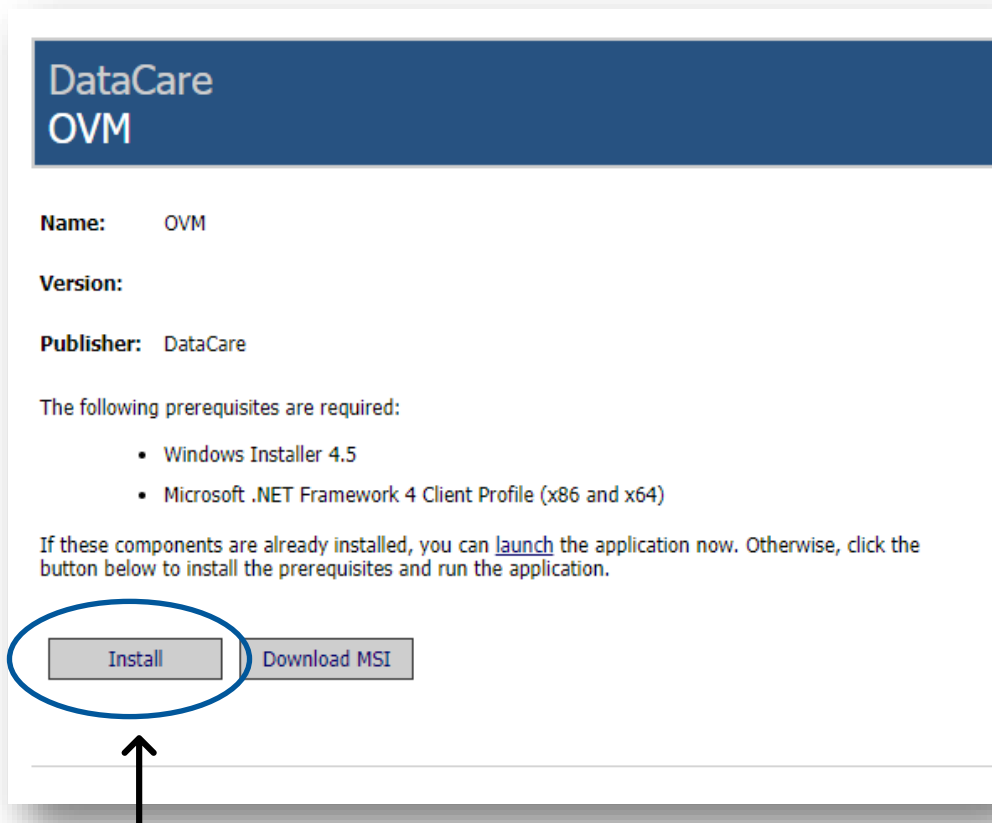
DataCare
OVM

Name: OVM

Version:

Publisher: DataCare

The following prerequisites are required:

- Windows Installer 4.5
- Microsoft .NET Framework 4 Client Profile (x86 and x64)

If these components are already installed, you can launch the application now. Otherwise, click the button below to install the prerequisites and run the application.

Install

Download MSI